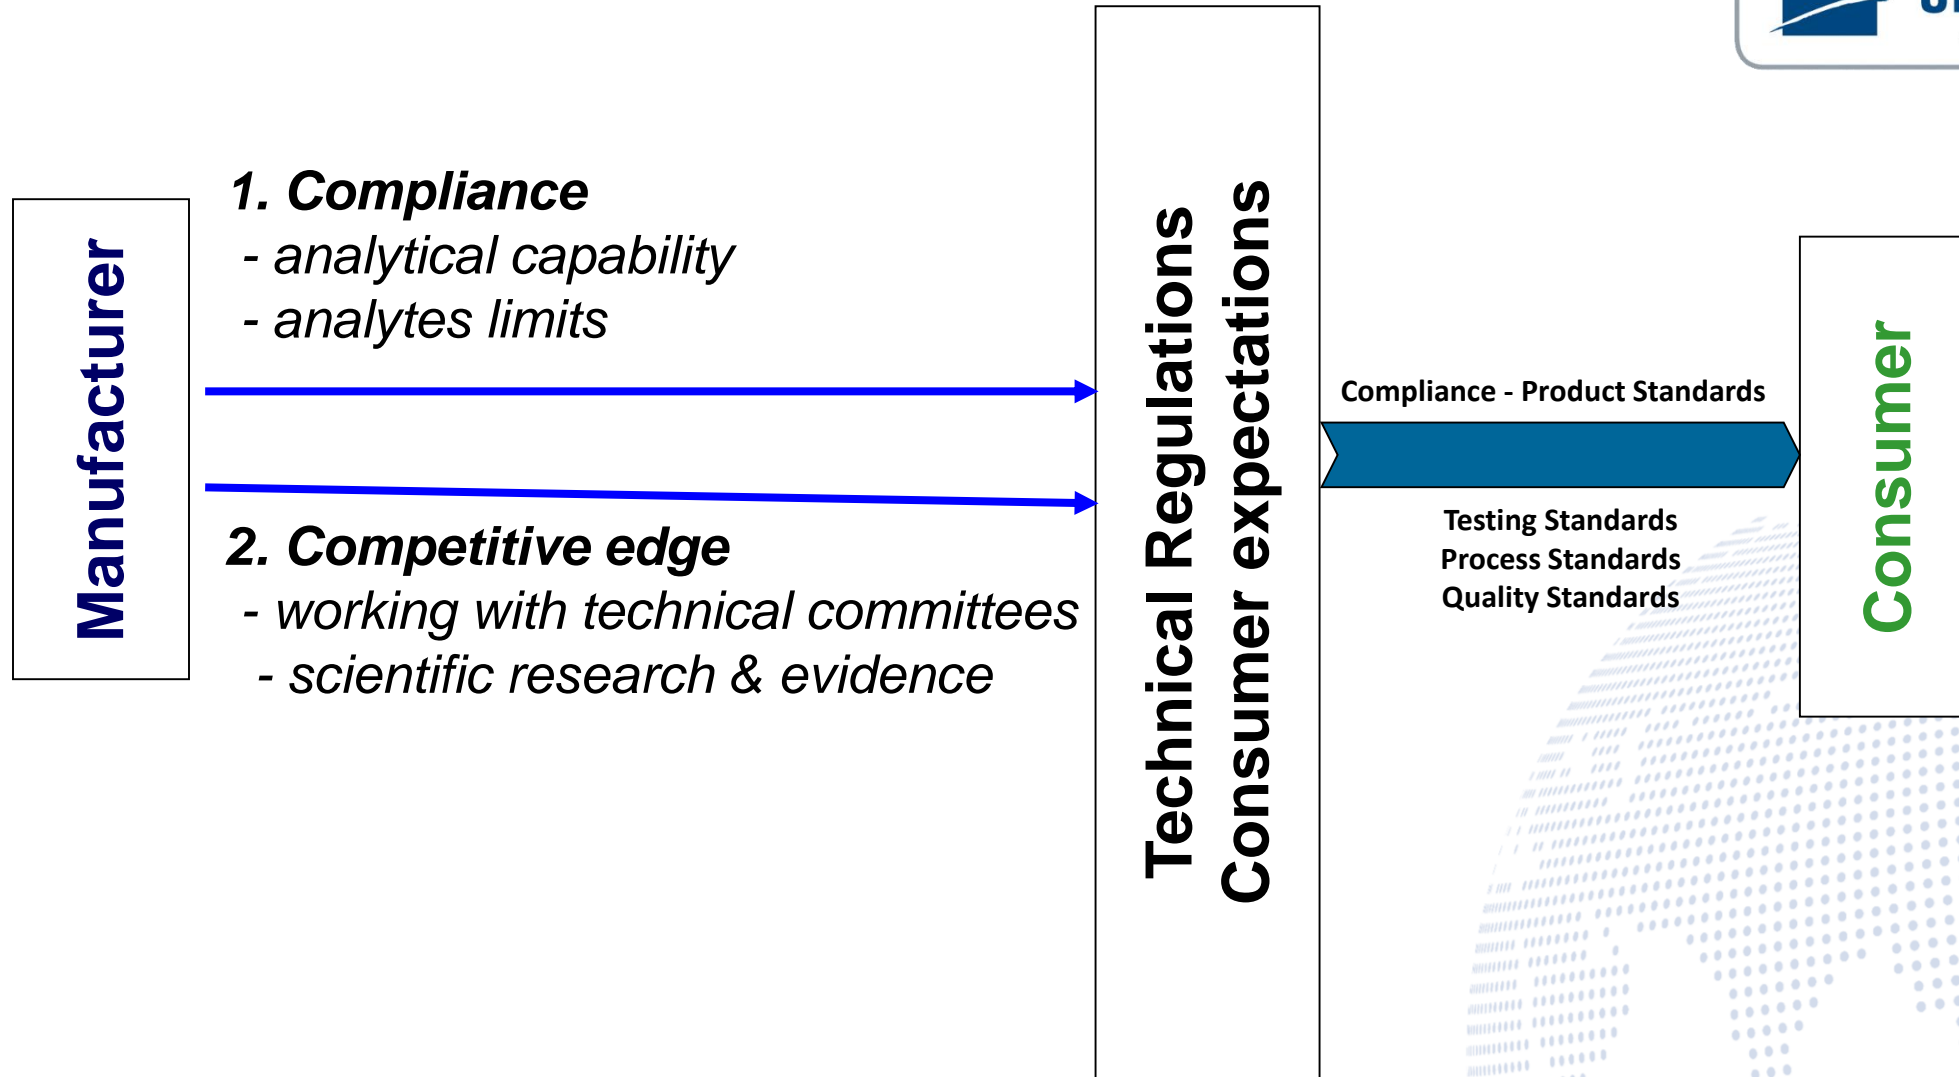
Manufacturer

1. Compliance
- analytical capability
- analytes limits

2. Competitive edge
- working with technical committees
- scientific research & evidence

Technical Regulations
Consumer expectations

Compliance - Product Standards

Testing Standards
Process Standards
Quality Standards

Consumer